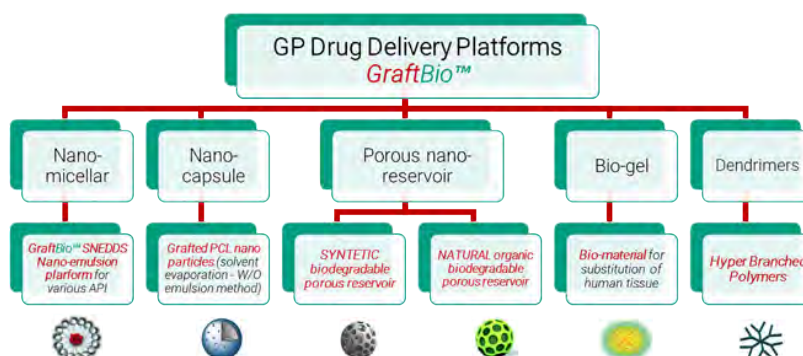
GP Drug Delivery Platforms
GraftBio™

Nano-micellar

Nano-capsule

Porous nano-reservoir

Bio-gel

Dendrimers

GraftBio™ SNEDDS Nano-emulsion platform for various API

Grafted PCL nano particles (solvent evaporation - W/O emulsion method)

SYNTETIC biodegradable porous reservoir

NATURAL organic biodegradable porous reservoir

Bio-material for substitution of human tissue

Hyper Branched Polymers